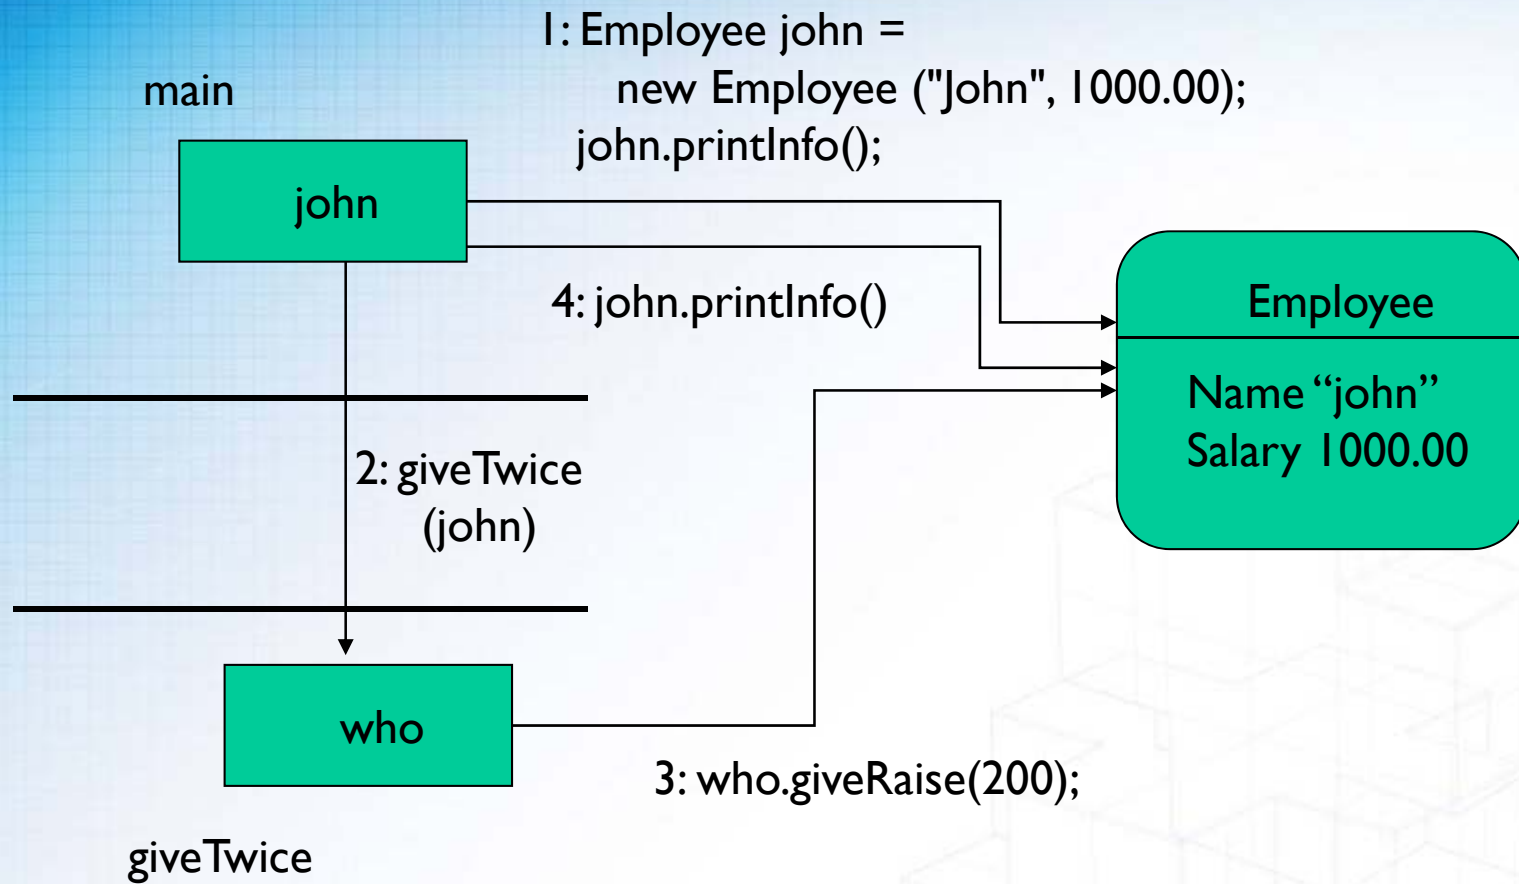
1: Employee john =
new Employee ("John", 1000.00);
john.printInfo();

main

john

4: john.printInfo()

Employee

Name "john"
Salary 1000.00

2: giveTwice
(john)

who

3: who.giveRaise(200);

giveTwice